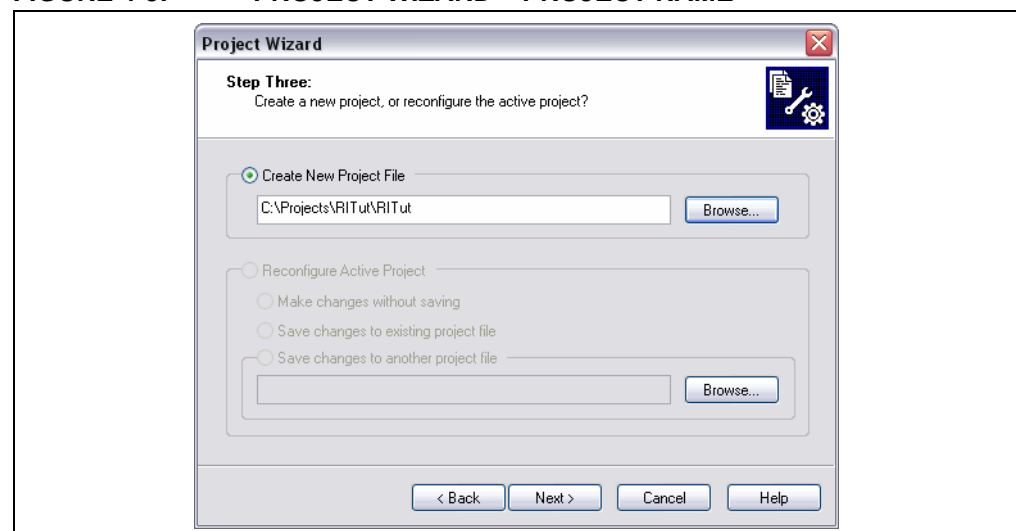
Project Wizard

Step Three:
Create a new project, or reconfigure the active project?

Create New Project File

C:\Projects\RITut\RITut

Browse...

Reconfigure Active Project

Make changes without saving

Save changes to existing project file

Save changes to another project file

Browse...

< Back

Next >

Cancel

Help